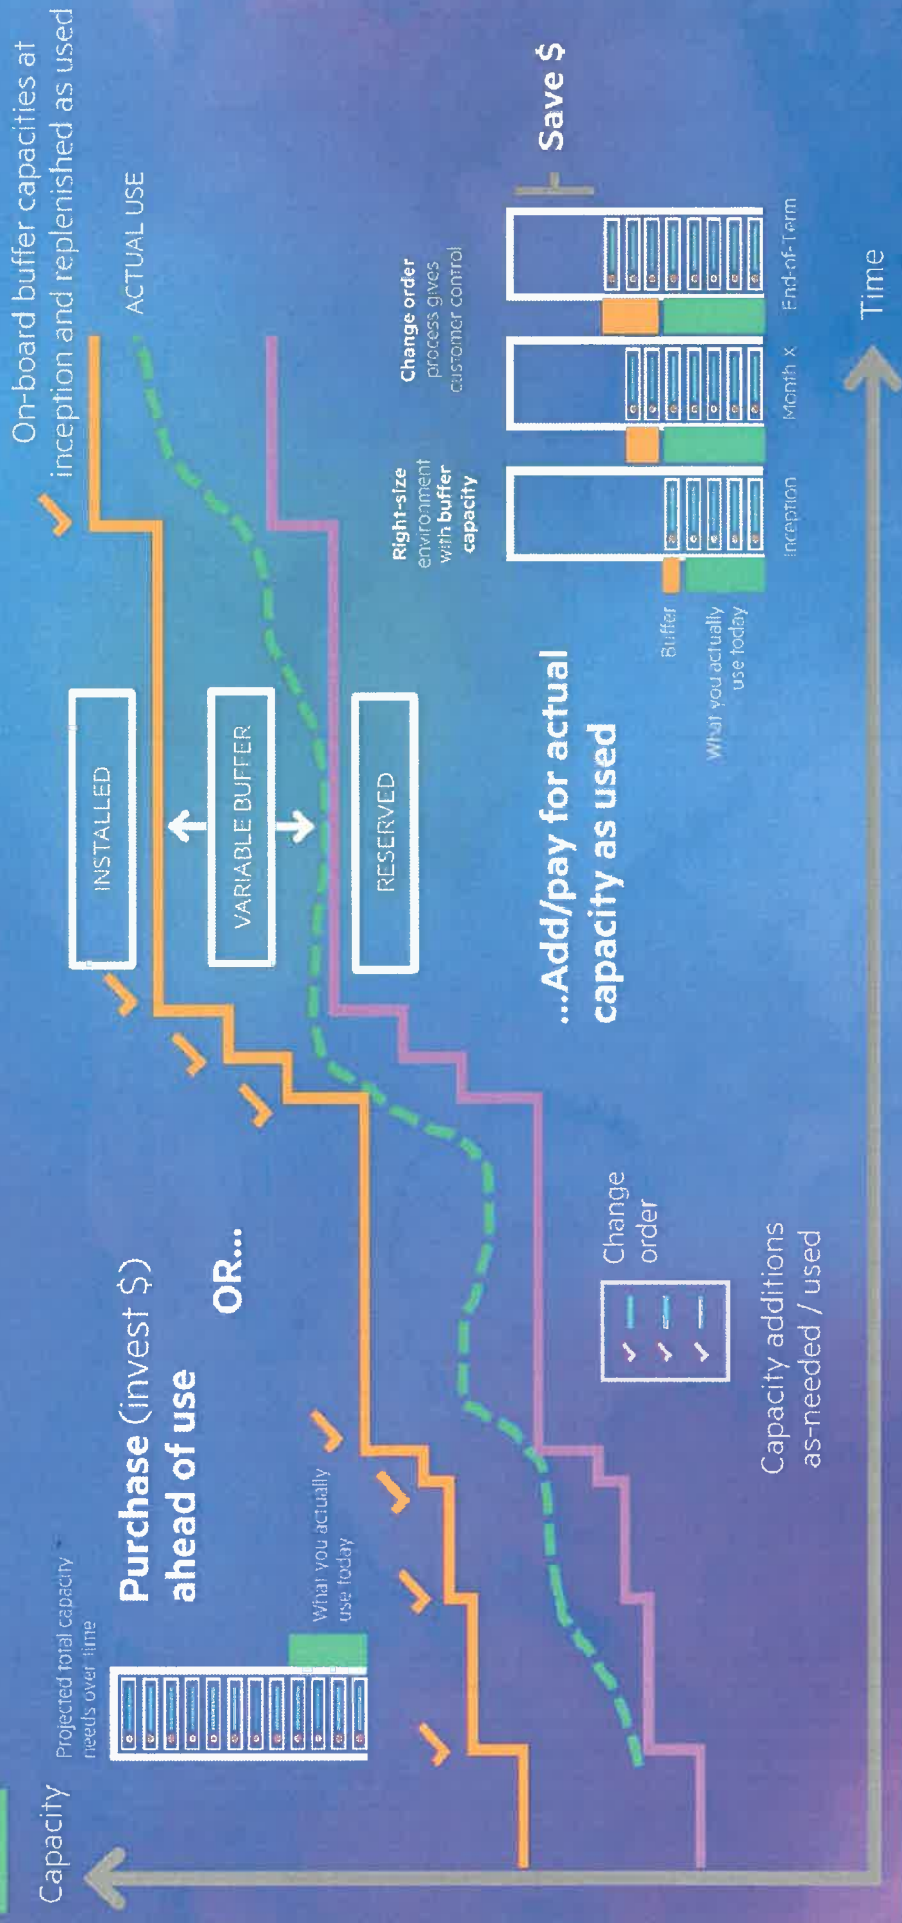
Capacity

Projected total capacity needs over time

What you actually use today

Purchase (invest $) ahead of use

OR...

INSTALLED

VARIABLE BUFFER

RESERVED

ACTUAL USE

On-board buffer capacities at inception and replenished as used

Change order

Capacity additions as-needed / used

...Add/pay for actual capacity as used

Right-size environment with buffer capacity

Change order process gives customer control

Save $

Buffer

What you actually use today

Inception

Month X

End-of-Term

Time